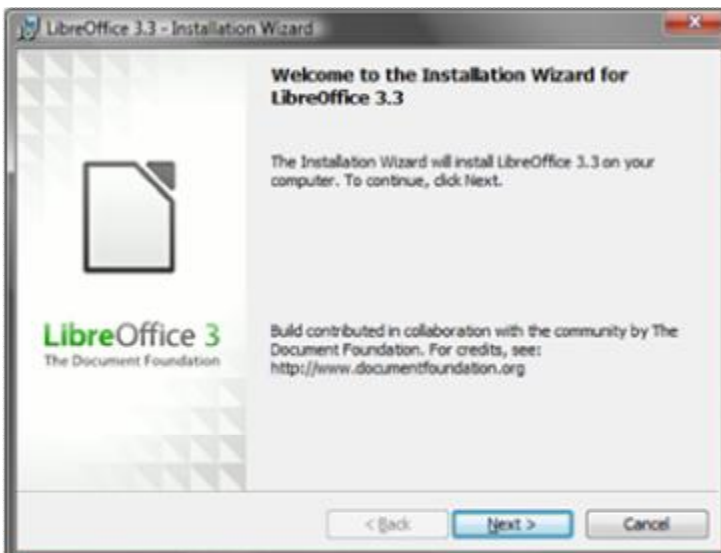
LibreOffice 3.3 - Installation Wizard

Welcome to the Installation Wizard for LibreOffice 3.3

The Installation Wizard will install LibreOffice 3.3 on your computer. To continue, click Next.

LibreOffice 3
The Document Foundation

Build contributed in collaboration with the community by The Document Foundation. For credits, see: http://www.documentfoundation.org

< Back
Next >
Cancel